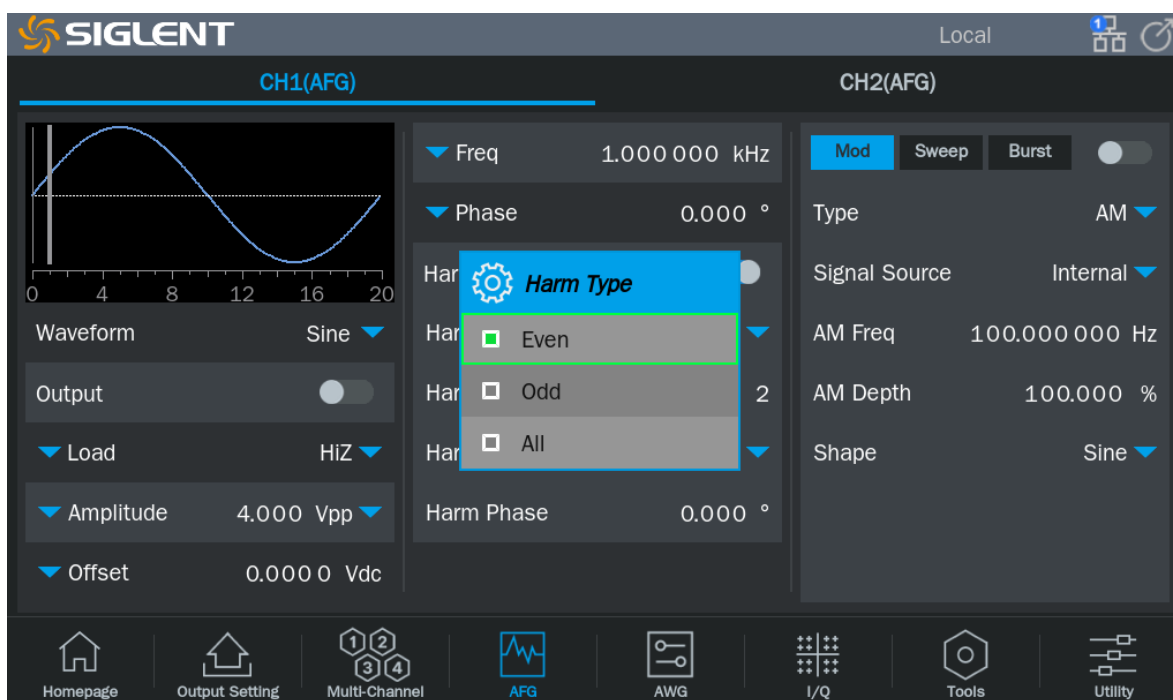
SIGLENT

Local

1

CH1(AFG)

CH2(AFG)

0 4 8 12 16 20

Waveform Sine

Output

Load HiZ

Amplitude 4.000 Vpp

Offset 0.0000 Vdc

Freq 1.000 000 kHz

Phase 0.000 °

Har

Harm Type

Even

Odd

All

Har

Har 2

Har

Harm Phase 0.000 °

Mod Sweep Burst

Type AM

Signal Source Internal

AM Freq 100.000 000 Hz

AM Depth 100.000 %

Shape Sine

Homepage Output Setting Multi-Channel AFG AWG I/Q Tools Utility

1 2 3 4